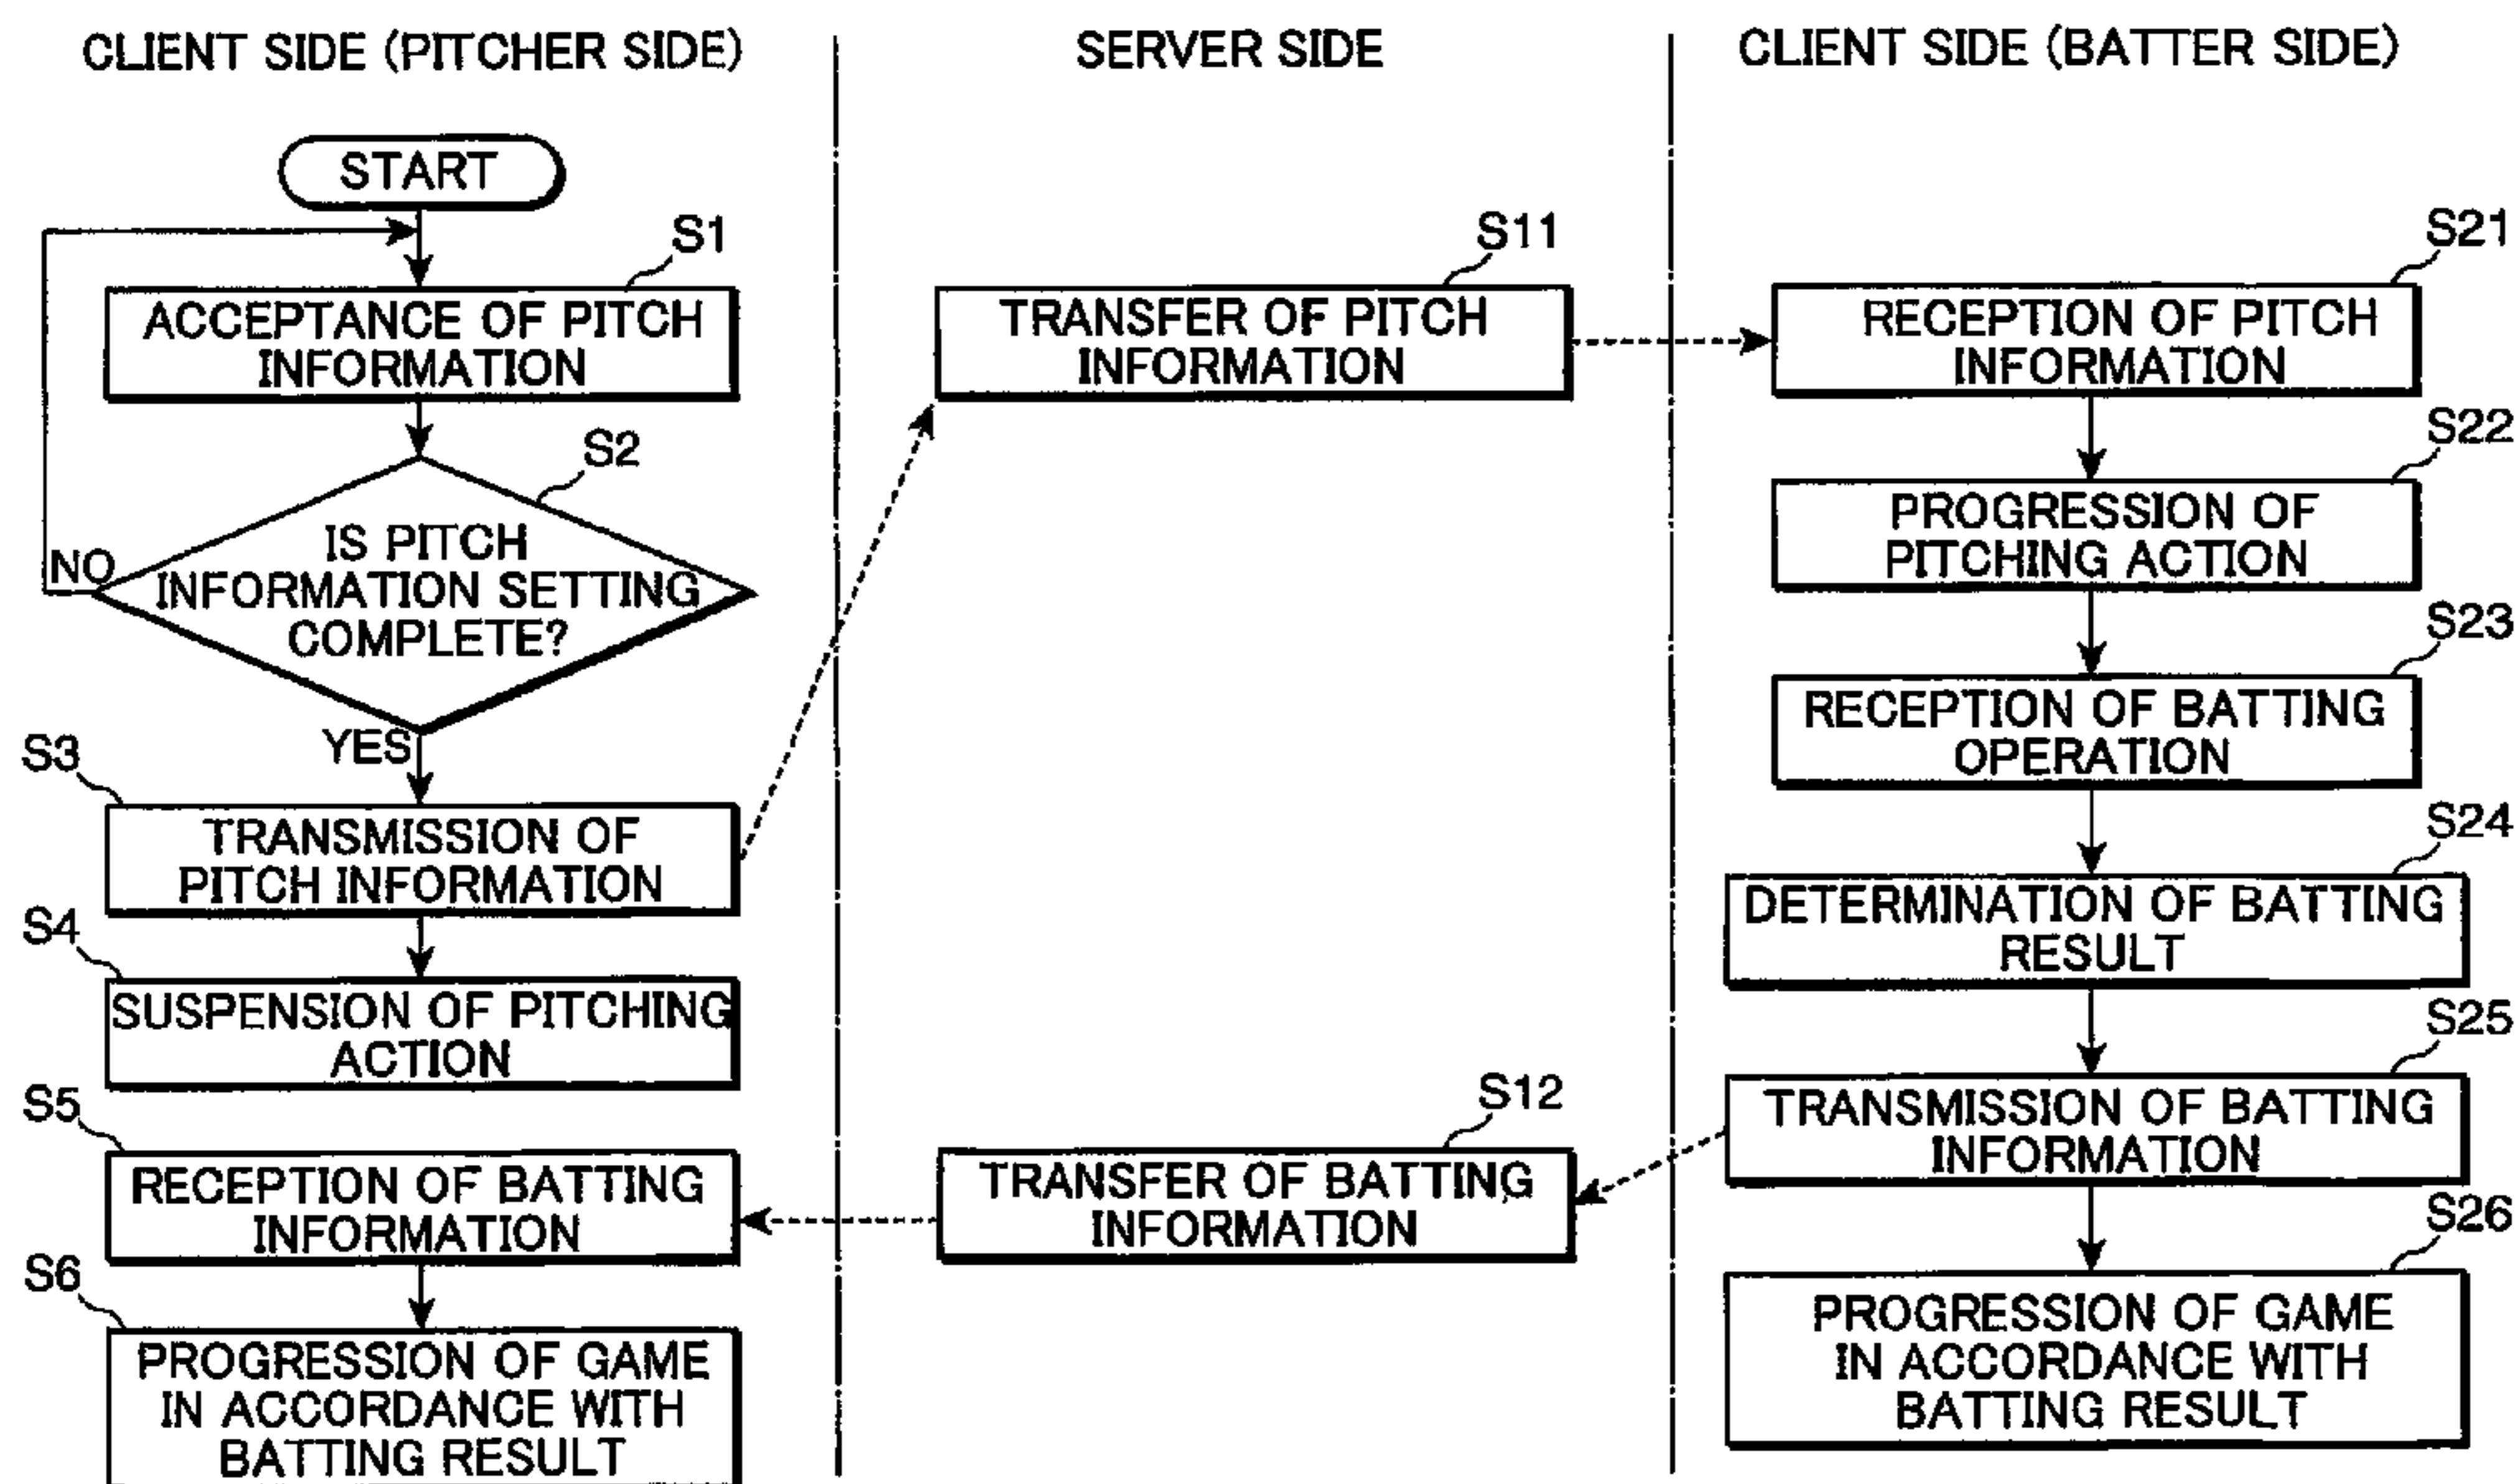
CLIENT SIDE (PITCHER SIDE)

SERVER SIDE

CLIENT SIDE (BATTER SIDE)

START

S1

ACCEPTANCE OF PITCH INFORMATION

S2

IS PITCH INFORMATION SETTING COMPLETE?

NO

YES

S3

TRANSMISSION OF PITCH INFORMATION

S4

SUSPENSION OF PITCHING ACTION

S5

RECEPTION OF BATTING INFORMATION

S6

PROGRESSION OF GAME IN ACCORDANCE WITH BATTING RESULT

S11

TRANSFER OF PITCH INFORMATION

S12

TRANSFER OF BATTING INFORMATION

S21

RECEPTION OF PITCH INFORMATION

S22

PROGRESSION OF PITCHING ACTION

S23

RECEPTION OF BATTING OPERATION

S24

DETERMINATION OF BATTING RESULT

S25

TRANSMISSION OF BATTING INFORMATION

S26

PROGRESSION OF GAME IN ACCORDANCE WITH BATTING RESULT